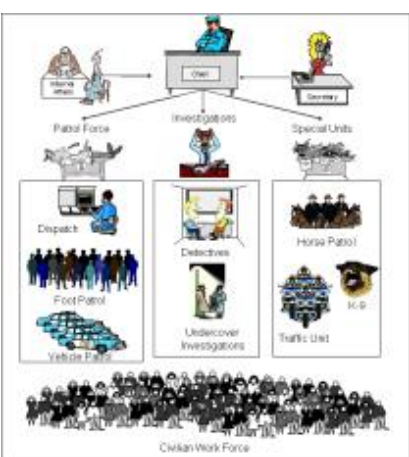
Internal Affairs

Chief

Secretary

Patrol Force

Investigations

Special Units

Dispatch

Foot Patrol

Vehicle Patrol

Detectives

Undercover Investigations

Horse Patrol

K-9

Traffic Unit

Civilian Work Force